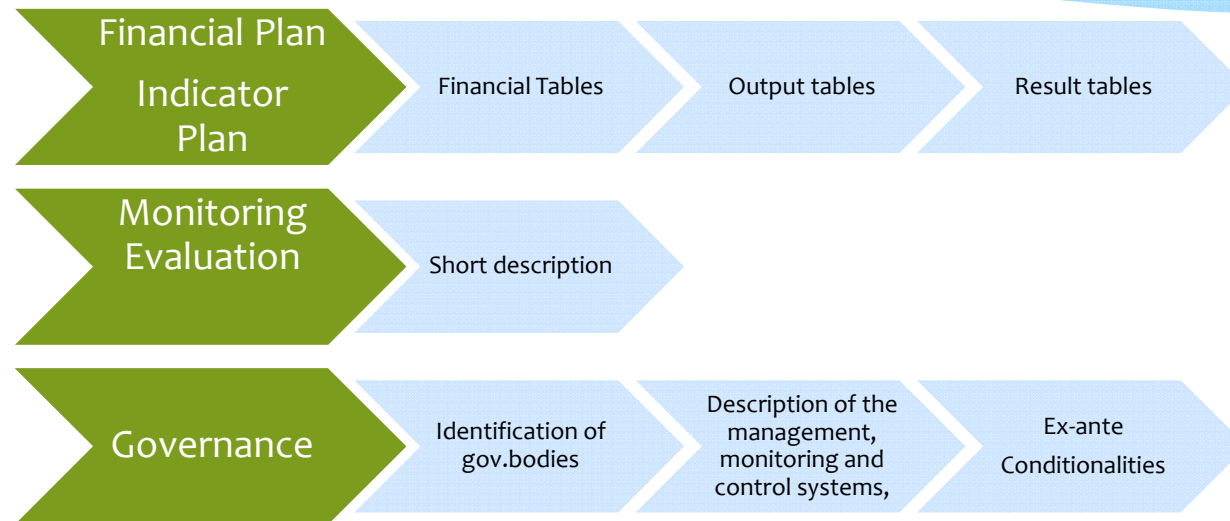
Financial Plan
Indicator Plan

Financial Tables

Output tables

Result tables

Monitoring Evaluation

Short description

Governance

Identification of gov.bodies

Description of the management, monitoring and control systems,

Ex-ante Conditionalities